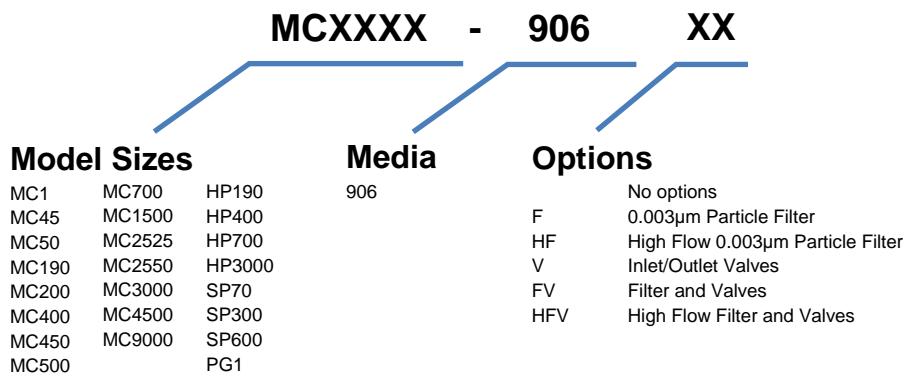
MCXXXX - 906 XX

Model Sizes

| | | |
|---|---|---|
| MC1 | MC700 | HP190 |
| MC45 | MC1500 | HP400 |
| MC50 | MC2525 | HP700 |
| MC190 | MC2550 | HP3000 |
| MC200 | MC3000 | SP70 |
| MC400 | MC4500 | SP300 |
| MC450 | MC9000 | SP600 |
| MC500 | | PG1 |

Media

906

Options

| | |
|---|---|
| | No options |
| F | 0.003µm Particle Filter |
| HF | High Flow 0.003µm Particle Filter |
| V | Inlet/Outlet Valves |
| FV | Filter and Valves |
| HFV | High Flow Filter and Valves |